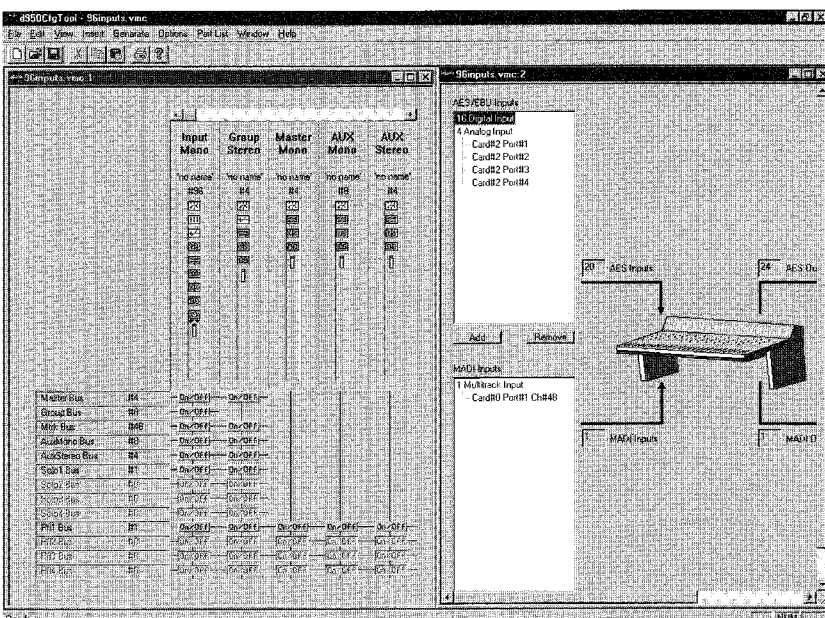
d950CfgTool - 96inputs.vmc
File Edit View Insert Generate Options Port List Window Help

96inputs.vmc:1

| Input Mono | Group Stereo | Master Mono | AUX Mono | AUX Stereo |
|---|---|---|---|---|
| "no name" | "no name" | "no name" | "no name" | "no name" |
| #96 | #4 | #4 | #8 | #4 |

| | | | | | | |
|---|---|---|---|---|---|---|
| Master Bus | #4 | On/Off | On/Off | | | |
| Group Bus | #8 | On/Off | | | | |
| Mtrk Bus | #48 | On/Off | On/Off | | | |
| AuxMono Bus | #8 | On/Off | On/Off | | | |
| AuxStereo Bus | #4 | On/Off | On/Off | | | |
| Solo1 Bus | #1 | On/Off | On/Off | | | |
| Solo2 Bus | #0 | On/Off | On/Off | | | |
| Solo3 Bus | #0 | On/Off | On/Off | | | |
| Solo4 Bus | #0 | On/Off | On/Off | | | |
| Pfl1 Bus | #1 | On/Off | On/Off | On/Off | On/Off | On/Off |
| Pfl2 Bus | #0 | On/Off | On/Off | On/Off | On/Off | On/Off |
| Pfl3 Bus | #0 | On/Off | On/Off | On/Off | On/Off | On/Off |
| Pfl4 Bus | #0 | On/Off | On/Off | On/Off | On/Off | On/Off |

96inputs.vmc:2

AES/EBU Inputs
16 Digital Input
4 Analog Input
Card#2 Port#1
Card#2 Port#2
Card#2 Port#3
Card#2 Port#4

Add
Remove

MADI Inputs
1 Multitrack Input
Card#0 Port#1 Ch#48

20 AES Inputs
24 AES Ou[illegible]
1 MADI Inputs
1 MADI O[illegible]

NUM